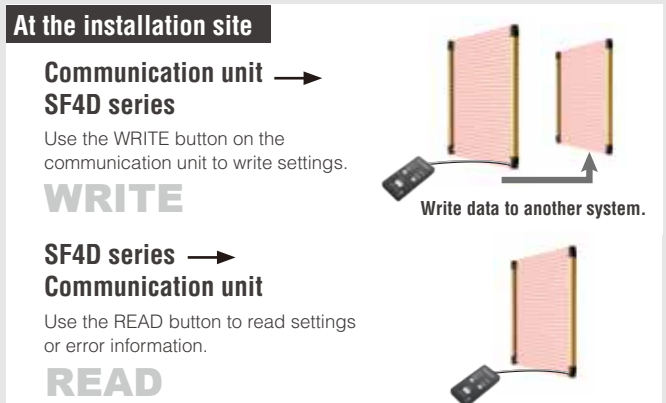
At the installation site

Communication unit → SF4D series

Use the WRITE button on the communication unit to write settings.

WRITE

Write data to another system.

SF4D series → Communication unit

Use the READ button to read settings or error information.

READ